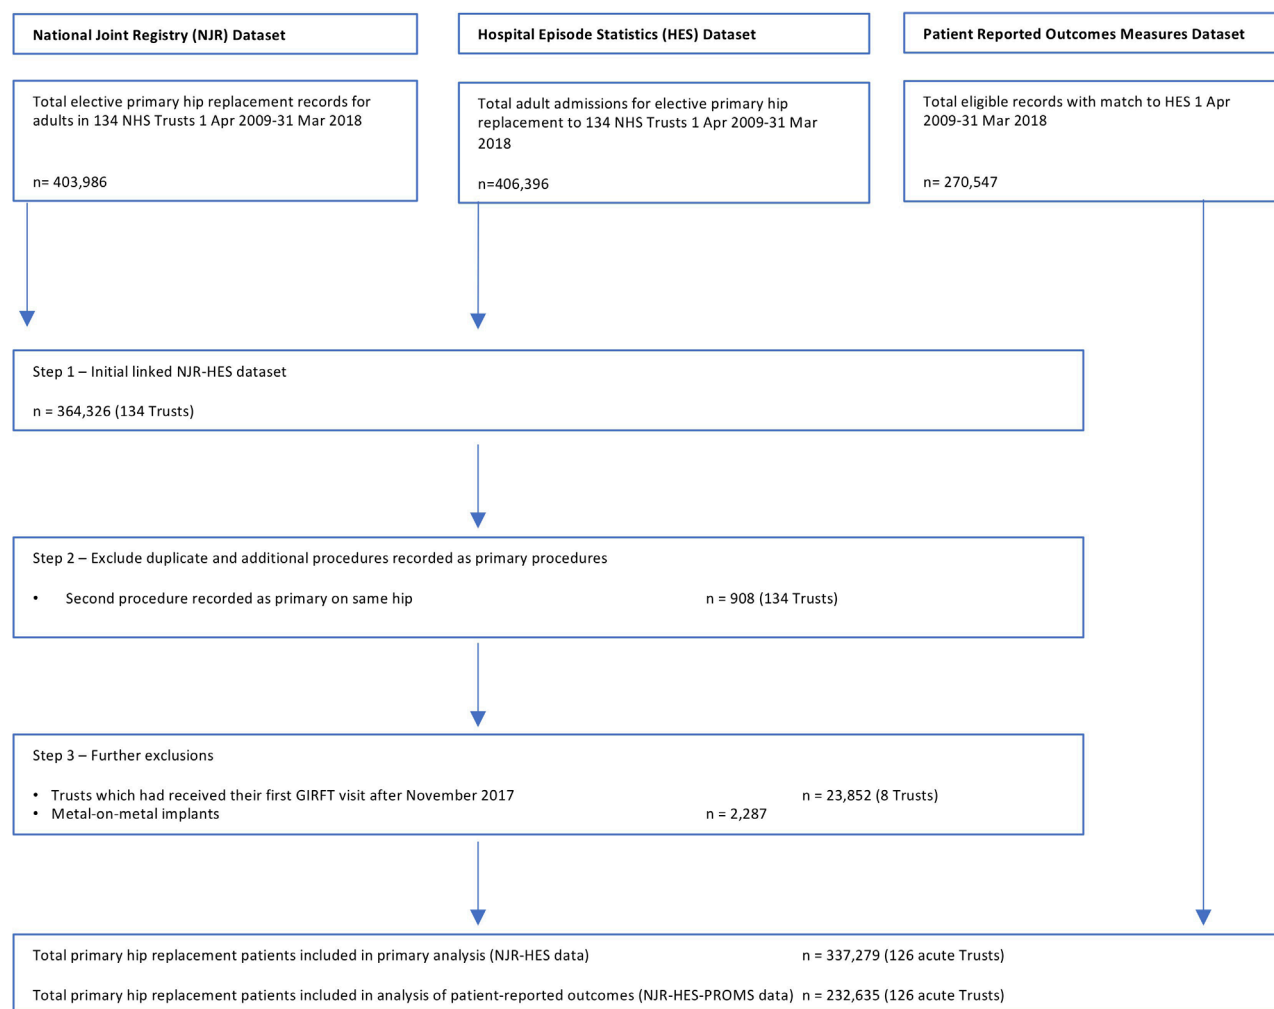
National Joint Registry (NJR) Dataset

Hospital Episode Statistics (HES) Dataset

Patient Reported Outcomes Measures Dataset

Total elective primary hip replacement records for adults in 134 NHS Trusts 1 Apr 2009-31 Mar 2018

n= 403,986

Total adult admissions for elective primary hip replacement to 134 NHS Trusts 1 Apr 2009-31 Mar 2018

n=406,396

Total eligible records with match to HES 1 Apr 2009-31 Mar 2018

n= 270,547

Step 1 – Initial linked NJR-HES dataset

n = 364,326 (134 Trusts)

Step 2 – Exclude duplicate and additional procedures recorded as primary procedures

• Second procedure recorded as primary on same hip n = 908 (134 Trusts)

Step 3 – Further exclusions

• Trusts which had received their first GIRFT visit after November 2017 n = 23,852 (8 Trusts)
• Metal-on-metal implants n = 2,287

Total primary hip replacement patients included in primary analysis (NJR-HES data) n = 337,279 (126 acute Trusts)

Total primary hip replacement patients included in analysis of patient-reported outcomes (NJR-HES-PROMS data) n = 232,635 (126 acute Trusts)